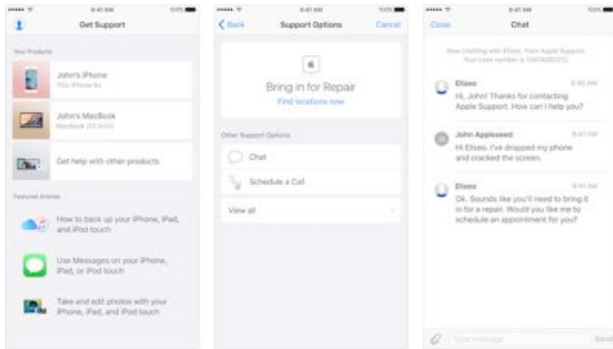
9:41 AM
100%
Get Support
Your Products
John's iPhone
This iPhone 6s
John's MacBook
MacBook (13-inch)
Get help with other products
Featured Articles
How to back up your iPhone, iPad, and iPod touch
Use Messages on your iPhone, iPad, or iPod touch
Take and edit photos with your iPhone, iPad, and iPod touch

9:41 AM
100%
Back
Support Options
Cancel
Bring in for Repair
Find locations now
Other Support Options
Chat
Schedule a Call
View all

9:41 AM
100%
Close
Chat
Now chatting with Eliseo, from Apple Support. Your case number is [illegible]
Eliseo
9:41 AM
Hi, John! Thanks for contacting Apple Support. How can I help you?
John Appleseed
9:41 AM
Hi Eliseo. I've dropped my phone and cracked the screen.
Eliseo
9:41 AM
Ok. Sounds like you'll need to bring it in for a repair. Would you like me to schedule an appointment for you?
Type message
Send